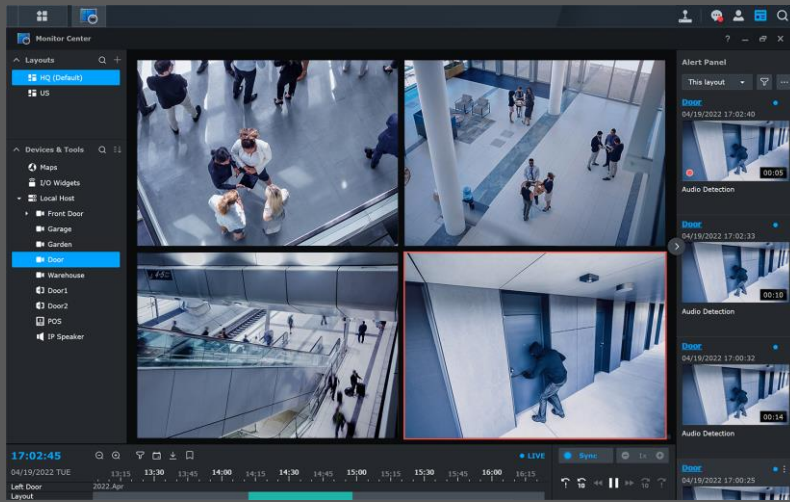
Monitor Center

Layouts

HQ (Default)

US

Devices & Tools

Maps

I/O Widgets

Local Host

Front Door

Garage

Garden

Door

Warehouse

Door1

Door2

POS

IP Speaker

Alert Panel

This layout

Door

04/19/2022 17:02:40

00:05

Audio Detection

Door

04/19/2022 17:02:33

00:10

Audio Detection

Door

04/19/2022 17:00:32

00:14

Audio Detection

Door

04/19/2022 17:00:25

17:02:45

04/19/2022 TUE

LIVE

Sync

1x

13:15 13:30 13:45 14:00 14:15 14:30 14:45 15:00 15:15 15:30 15:45 16:00 16:15

2022.Apr

Left Door

Layout